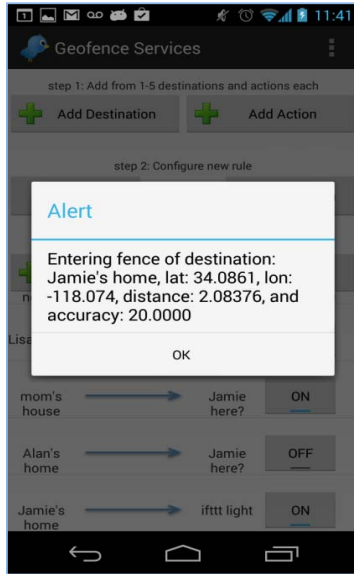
11:41

Geofence Services

step 1: Add from 1-5 destinations and actions each

Add Destination

Add Action

step 2: Configure new rule

Alert

Entering fence of destination: Jamie's home, lat: 34.0861, lon: -118.074, distance: 2.08376, and accuracy: 20.0000

OK

n

Lisa

mom's house

Jamie here?

ON

Alan's home

Jamie here?

OFF

Jamie's home

ifttt light

ON